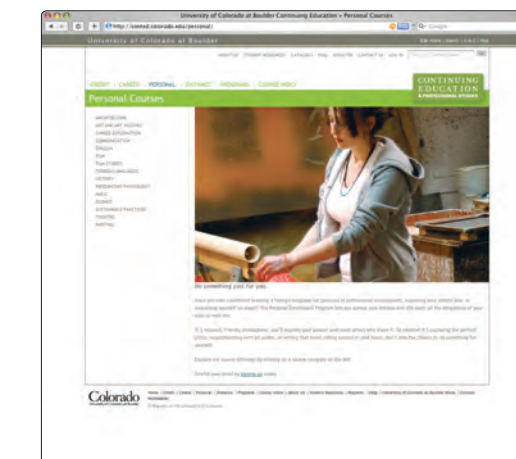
University of Colorado at Boulder Continuing Education » Personal Courses

http://conted.colorado.edu/personal/

University of Colorado at Boulder

CREDIT | CAREER | PERSONAL | DISTANCE | PROGRAMS | COURSE INDEX

CONTINUING EDUCATION & PROFESSIONAL STUDIES

Personal Courses

ARCHITECTURE
ART AND ART HISTORY
CAREER EXPLORATION
COMMUNICATION
ENGLISH
FILM
FILM STUDIES
FOREIGN LANGUAGES
HISTORY
INTEGRATIVE PHYSIOLOGY
MUSIC
SCIENCE
SUSTAINABLE PRACTICES
THEATRE
WRITING

Do something just for you.

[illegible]

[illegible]

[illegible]

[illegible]

Colorado

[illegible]